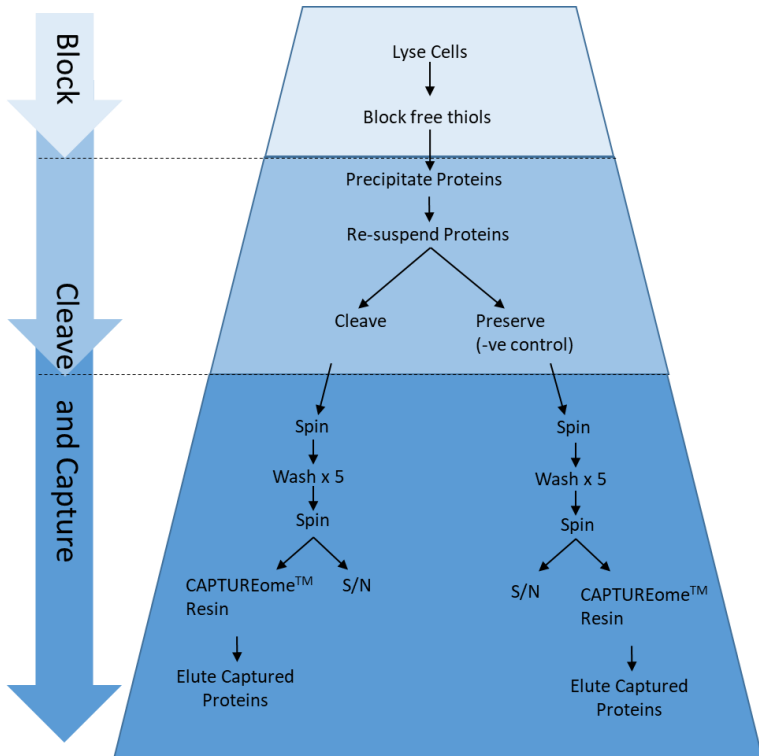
Block

Cleave

and Capture

Lyse Cells

Block free thiols

Precipitate Proteins

Re-suspend Proteins

Cleave

Preserve (-ve control)

Spin

Wash x 5

Spin

CAPTUREome$^{TM}$ Resin

S/N

Elute Captured Proteins

Spin

Wash x 5

Spin

S/N

CAPTUREome$^{TM}$ Resin

Elute Captured Proteins